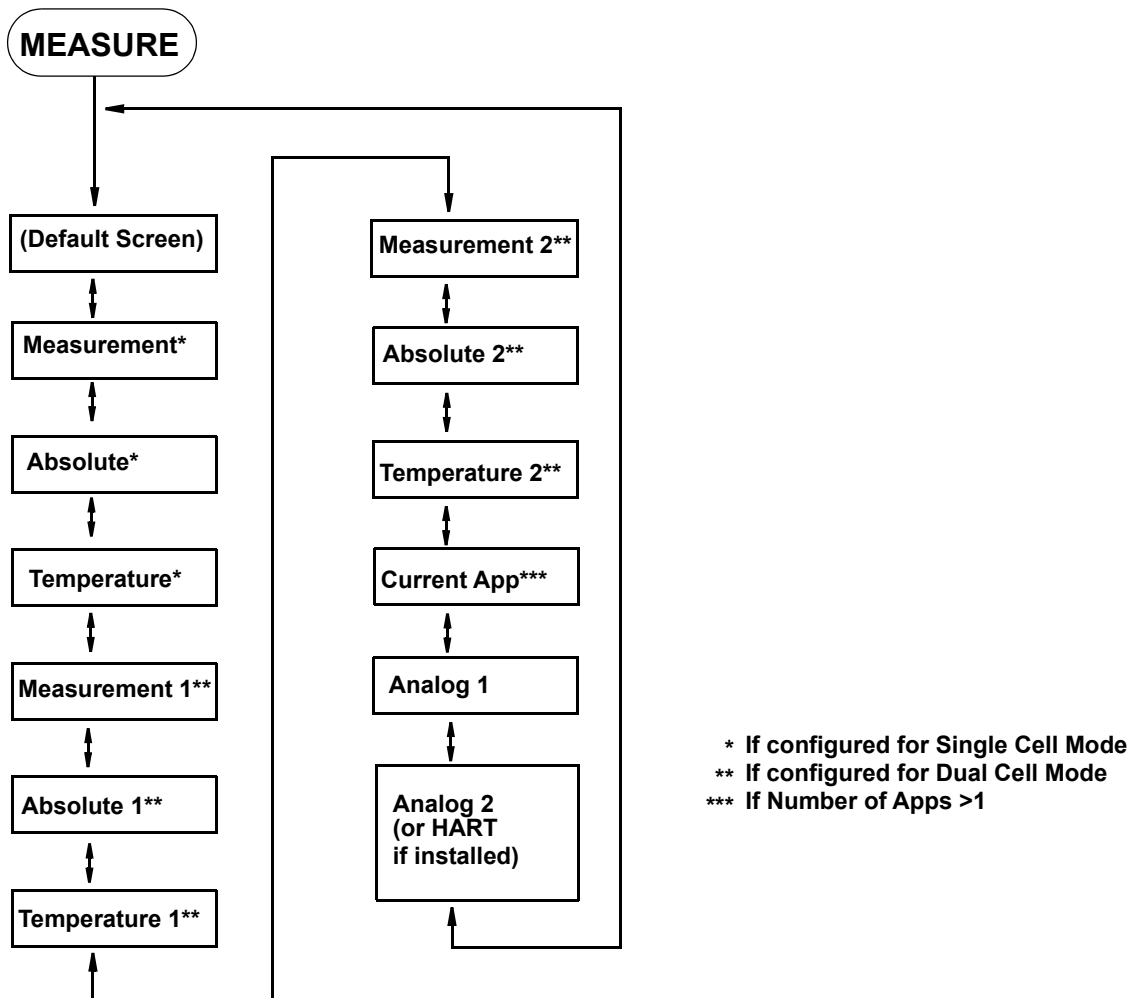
MEASURE

(Default Screen)

Measurement*

Absolute*

Temperature*

Measurement 1**

Absolute 1**

Temperature 1**

Measurement 2**

Absolute 2**

Temperature 2**

Current App***

Analog 1

Analog 2 (or HART if installed)

* If configured for Single Cell Mode
** If configured for Dual Cell Mode
*** If Number of Apps >1